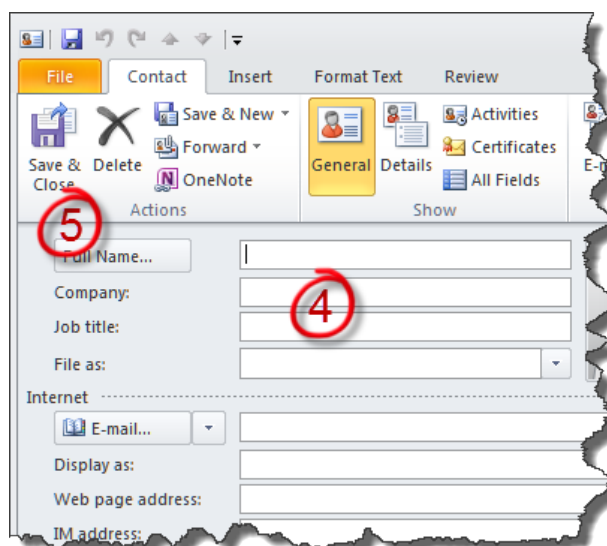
File | Contact | Insert | Format Text | Review

Save & Close
Delete
Save & New
Forward
OneNote
Actions

General
Details
Activities
Certificates
All Fields
Show

E-

5

Full Name...

4

Company:
Job title:
File as:

Internet

E-mail...
Display as:
Web page address:
IM address: